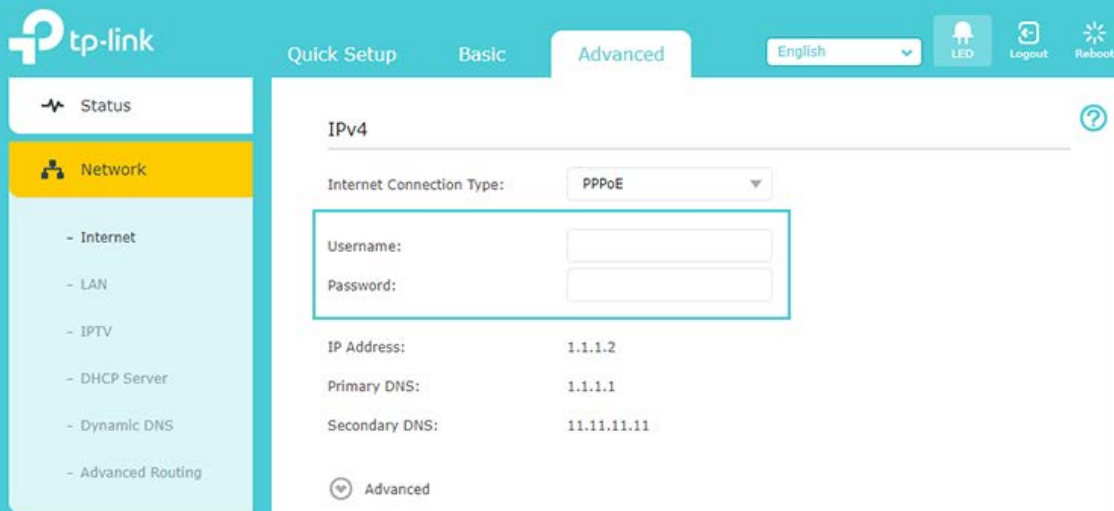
tp-link

Quick Setup
Basic
Advanced
English
LED
Logout
Reboot

Status
Network
- Internet
- LAN
- IPTV
- DHCP Server
- Dynamic DNS
- Advanced Routing

IPv4

Internet Connection Type: PPPoE

Username:
Password:

IP Address: 1.1.1.2
Primary DNS: 1.1.1.1
Secondary DNS: 11.11.11.11

Advanced